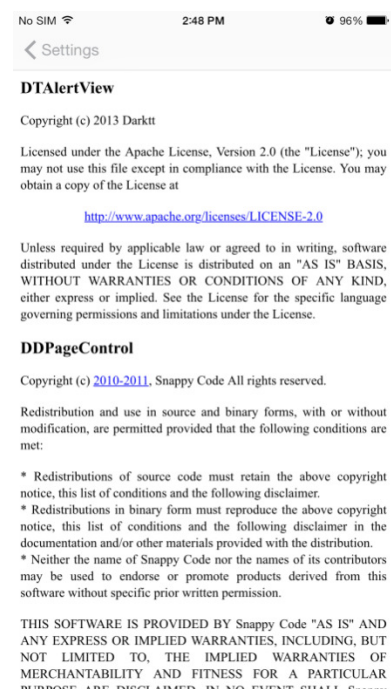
No SIM 2:48 PM 96%

Settings

DTAlertView

Copyright (c) 2013 Darktt

Licensed under the Apache License, Version 2.0 (the "License"); you may not use this file except in compliance with the License. You may obtain a copy of the License at

http://www.apache.org/licenses/LICENSE-2.0

Unless required by applicable law or agreed to in writing, software distributed under the License is distributed on an "AS IS" BASIS, WITHOUT WARRANTIES OR CONDITIONS OF ANY KIND, either express or implied. See the License for the specific language governing permissions and limitations under the License.

DDPageControl

Copyright (c) 2010-2011, Snappy Code All rights reserved.

Redistribution and use in source and binary forms, with or without modification, are permitted provided that the following conditions are met:

* Redistributions of source code must retain the above copyright notice, this list of conditions and the following disclaimer.
* Redistributions in binary form must reproduce the above copyright notice, this list of conditions and the following disclaimer in the documentation and/or other materials provided with the distribution.
* Neither the name of Snappy Code nor the names of its contributors may be used to endorse or promote products derived from this software without specific prior written permission.

THIS SOFTWARE IS PROVIDED BY Snappy Code "AS IS" AND ANY EXPRESS OR IMPLIED WARRANTIES, INCLUDING, BUT NOT LIMITED TO, THE IMPLIED WARRANTIES OF MERCHANTABILITY AND FITNESS FOR A PARTICULAR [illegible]